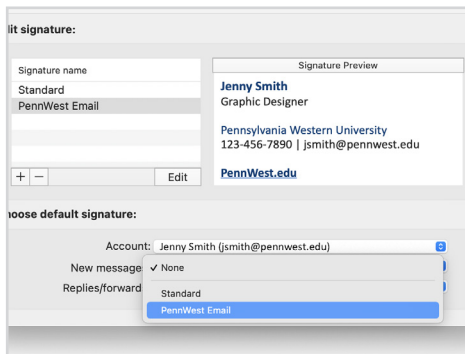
lit signature:

Signature name
Standard
PennWest Email

+ −
Edit

Signature Preview
Jenny Smith
Graphic Designer

Pennsylvania Western University
123-456-7890 | jsmith@pennwest.edu

PennWest.edu

hoose default signature:

Account: Jenny Smith (jsmith@pennwest.edu)
New message
Replies/forward

✓ None
Standard
PennWest Email